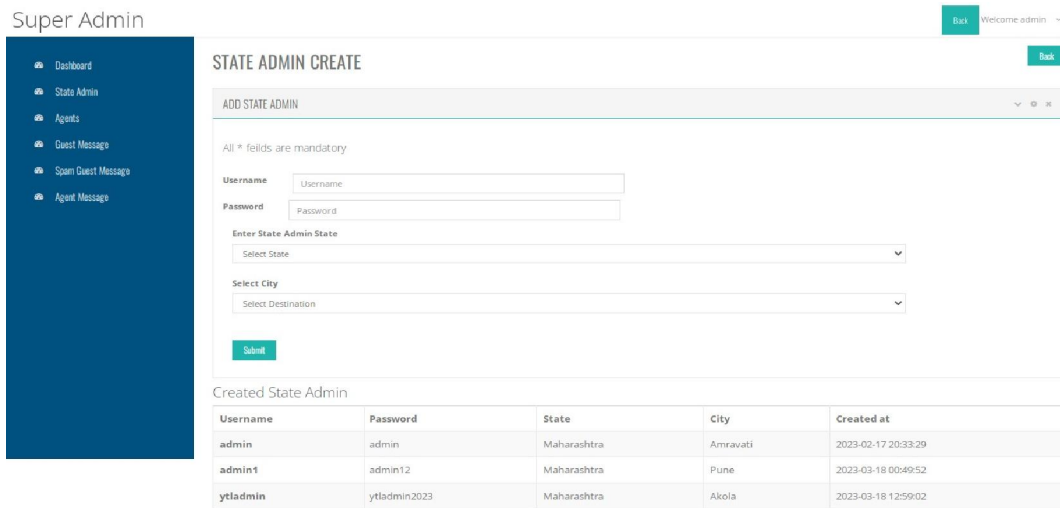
Super Admin

Back Welcome admin

Dashboard
State Admin
Agents
Guest Message
Spam Guest Message
Agent Message

STATE ADMIN CREATE

Back

ADD STATE ADMIN

All * feilds are mandatory

Username Username

Password Password

Enter State Admin State

Select State

Select City

Select Destination

Submit

Created State Admin

| Username | Password | State | City | Created at |
|---|---|---|---|---|
| admin | admin | Maharashtra | Amravati | 2023-02-17 20:33:29 |
| admin1 | admin12 | Maharashtra | Pune | 2023-03-18 00:49:52 |
| ytladmin | ytladmin2023 | Maharashtra | Akola | 2023-03-18 12:59:02 |